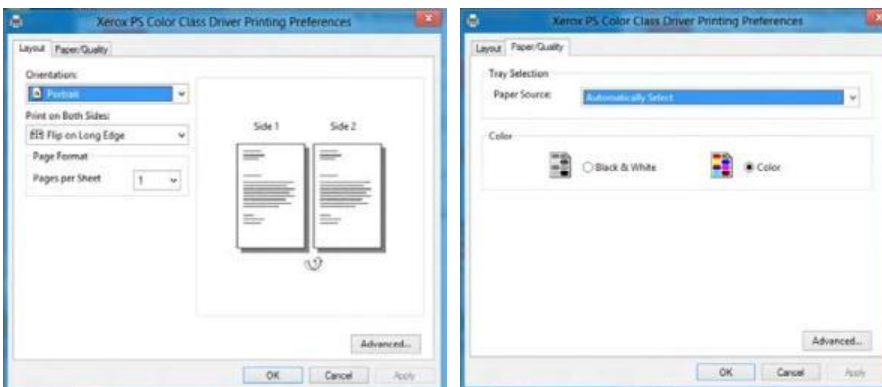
Xerox PS Color Class Driver Printing Preferences

Layout Paper/Quality

Orientation:

Portrait

Print on Both Sides:

Flip on Long Edge

Page Format

Pages per Sheet 1

Side 1 Side 2

Advanced...

OK Cancel Apply

Xerox PS Color Class Driver Printing Preferences

Layout Paper/Quality

Tray Selection

Paper Source: Automatically Select

Color

Black & White

Color

Advanced...

OK Cancel Apply